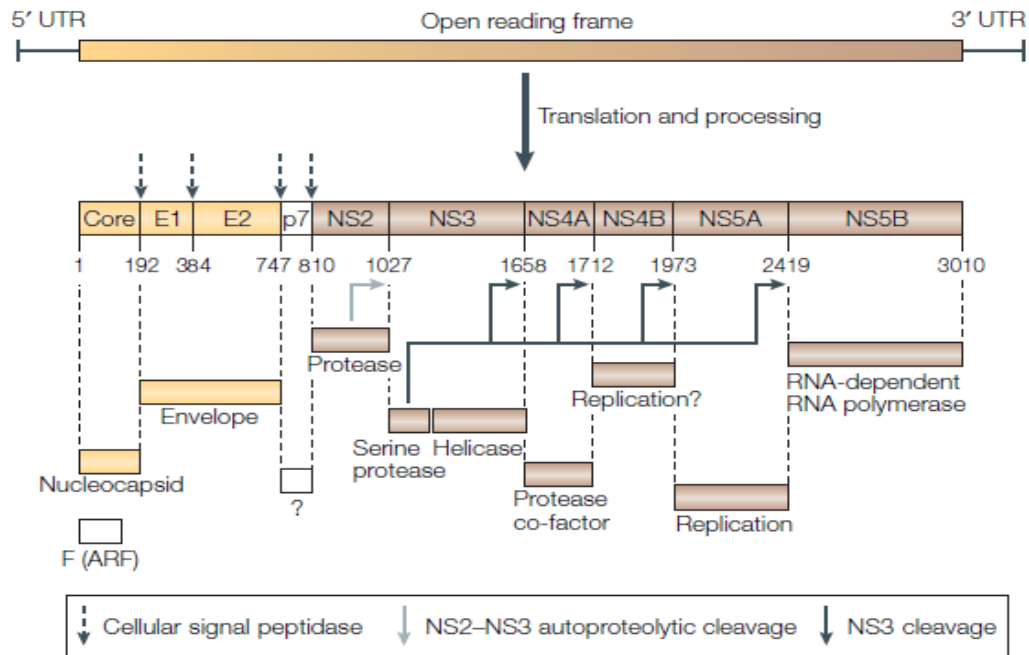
5′ UTR

Open reading frame

3′ UTR

Translation and processing

Core E1 E2 p7 NS2 NS3 NS4A NS4B NS5A NS5B

1 192 384 747 810 1027 1658 1712 1973 2419 3010

Protease

Envelope

Nucleocapsid

F (ARF)

?

Serine protease

Helicase

Protease co-factor

Replication?

Replication

RNA-dependent RNA polymerase

Cellular signal peptidase

NS2–NS3 autoproteolytic cleavage

NS3 cleavage